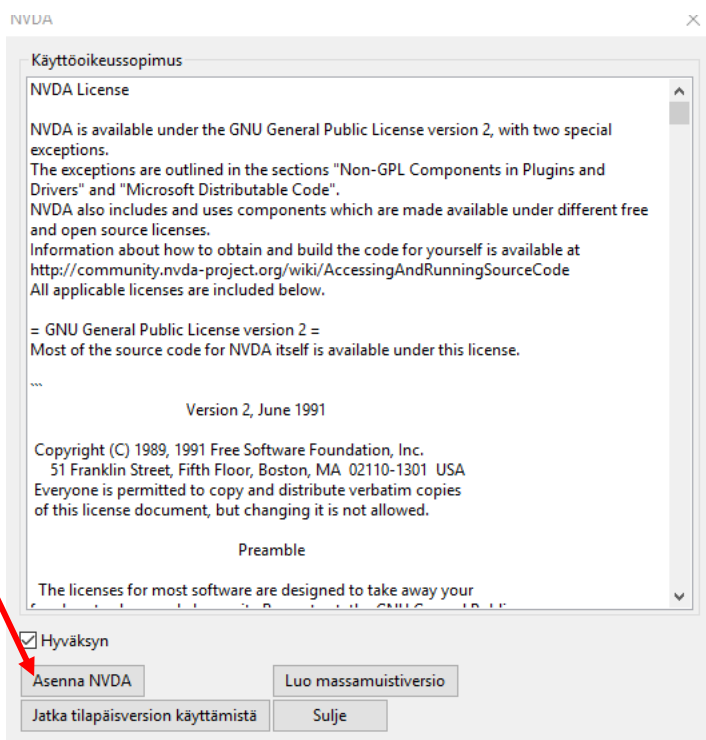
NVDA

×

Käyttöoikeussopimus

NVDA License

NVDA is available under the GNU General Public License version 2, with two special exceptions.
The exceptions are outlined in the sections "Non-GPL Components in Plugins and Drivers" and "Microsoft Distributable Code".
NVDA also includes and uses components which are made available under different free and open source licenses.
Information about how to obtain and build the code for yourself is available at http://community.nvda-project.org/wiki/AccessingAndRunningSourceCode
All applicable licenses are included below.

= GNU General Public License version 2 =
Most of the source code for NVDA itself is available under this license.

```

Version 2, June 1991

Copyright (C) 1989, 1991 Free Software Foundation, Inc.
51 Franklin Street, Fifth Floor, Boston, MA 02110-1301 USA
Everyone is permitted to copy and distribute verbatim copies
of this license document, but changing it is not allowed.

Preamble

The licenses for most software are designed to take away your
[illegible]

Hyväksyn

Asenna NVDA

Luo massamuistiversio

Jatka tilapäisversion käyttämistä

Sulje